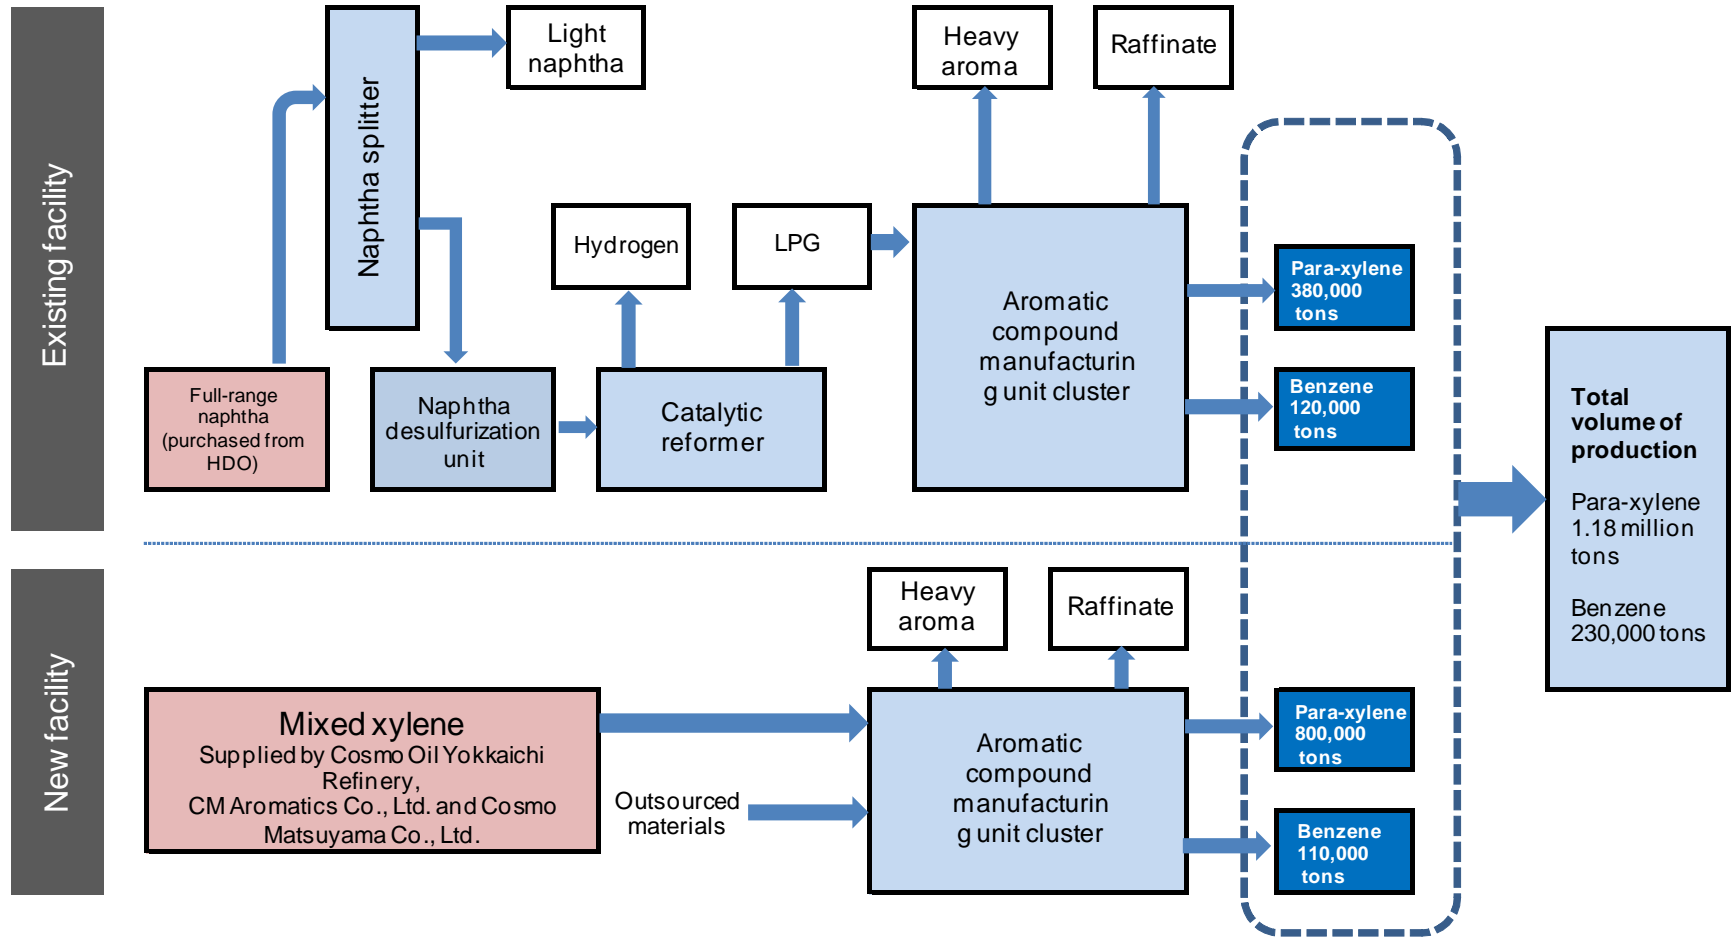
Existing facility

Naphtha splitter

Light naphtha

Heavy aroma

Raffinate

Hydrogen

LPG

Aromatic compound manufacturing unit cluster

Para-xylene 380,000 tons

Benzene 120,000 tons

Full-range naphtha (purchased from HDO)

Naphtha desulfurization unit

Catalytic reformer

Total volume of production

Para-xylene 1.18 million tons

Benzene 230,000 tons

New facility

Heavy aroma

Raffinate

Mixed xylene
Supplied by Cosmo Oil Yokkaichi Refinery,
CM Aromatics Co., Ltd. and Cosmo Matsuyama Co., Ltd.

Outsourced materials

Aromatic compound manufacturing unit cluster

Para-xylene 800,000 tons

Benzene 110,000 tons